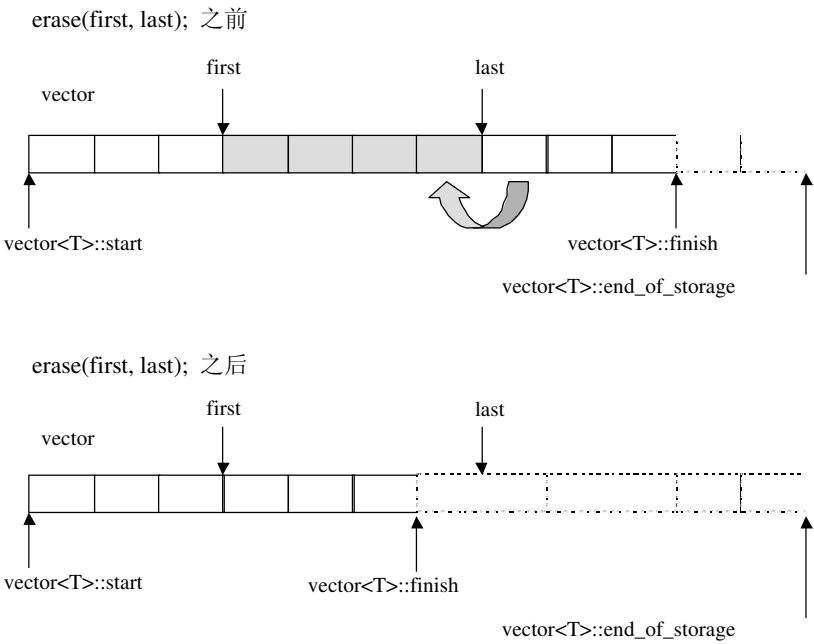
erase(first, last); 之前

first

last

vector

vector<T>::start

vector<T>::finish

vector<T>::end_of_storage

erase(first, last); 之后

first

last

vector

vector<T>::start

vector<T>::finish

vector<T>::end_of_storage